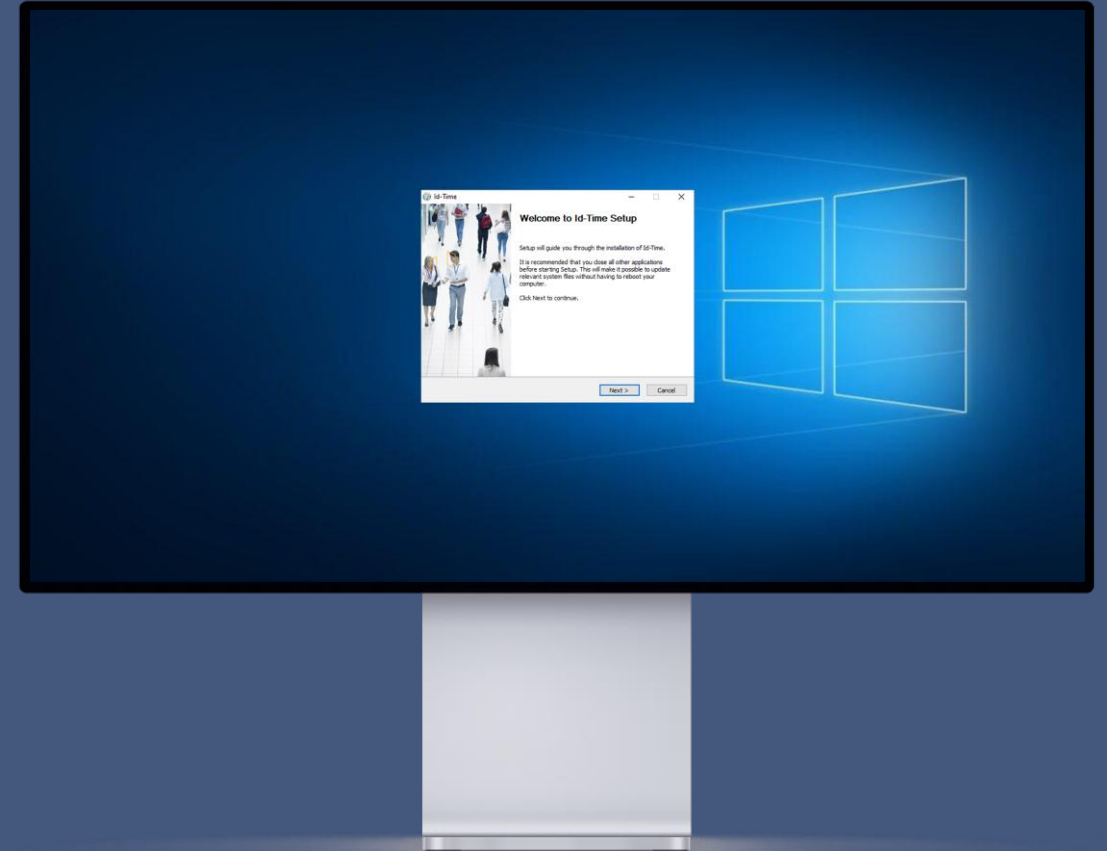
Id-Time

Welcome to Id-Time Setup

Setup will guide you through the installation of Id-Time.

It is recommended that you close all other applications before starting Setup. This will make it possible to update relevant system files without having to reboot your computer.

Click Next to continue.

Next >
Cancel